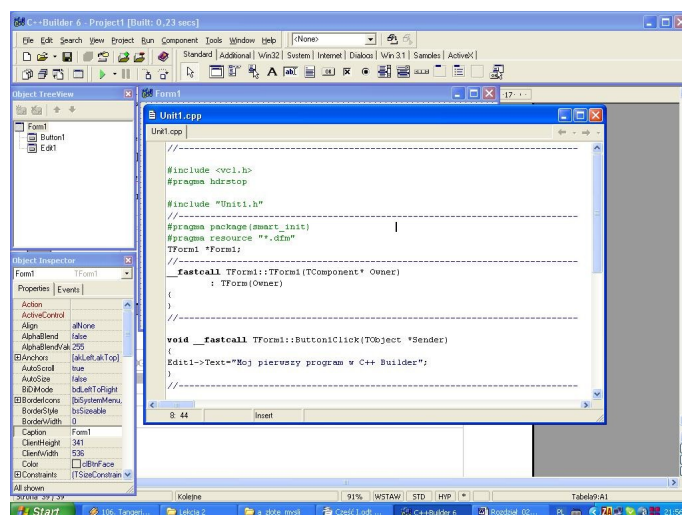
C++Builder 6 - Project1 [Built: 0,23 secs]

File Edit Search View Project Run Component Tools Window Help <None>

Standard Additional Win32 System Internet Dialogs Win 3.1 Samples ActiveX

Object TreeView

Form1
Button1
Edit1

Form1

Unit1.cpp

Unit1.cpp

//---------------------------------------------------------------------------

#include <vcl.h>
#pragma hdrstop

#include "Unit1.h"
//---------------------------------------------------------------------------
#pragma package(smart_init)
#pragma resource "*.dfm"
TForm1 *Form1;
//---------------------------------------------------------------------------
__fastcall TForm1::TForm1(TComponent* Owner)
        : TForm(Owner)
{
}
//---------------------------------------------------------------------------

void __fastcall TForm1::Button1Click(TObject *Sender)
{
Edit1->Text="Moj pierwszy program w C++ Builder";
}
//---------------------------------------------------------------------------

8: 44 Insert

Object Inspector

Form1 TForm1

Properties Events

| Property | Value |
|---|---|
| Action | |
| ActiveControl | |
| Align | alNone |
| AlphaBlend | false |
| AlphaBlendVal | 255 |
| ⊞Anchors | [akLeft,akTop] |
| AutoScroll | true |
| AutoSize | false |
| BiDiMode | bdLeftToRight |
| ⊞BorderIcons | [biSystemMenu, |
| BorderStyle | bsSizeable |
| BorderWidth | 0 |
| Caption | Form1 |
| ClientHeight | 341 |
| ClientWidth | 536 |
| Color | clBtnFace |
| ⊞Constraints | (TSizeConstrain |

All shown

Strona 39 / 39 Kolejne 91% WSTAW STD HYP Tabela9:A1

Start 106. Tangeri... Lekcja 2 a złote myśli Cześć! Ldt ... C++Builder 6 Rozdział 02... PL 21:56